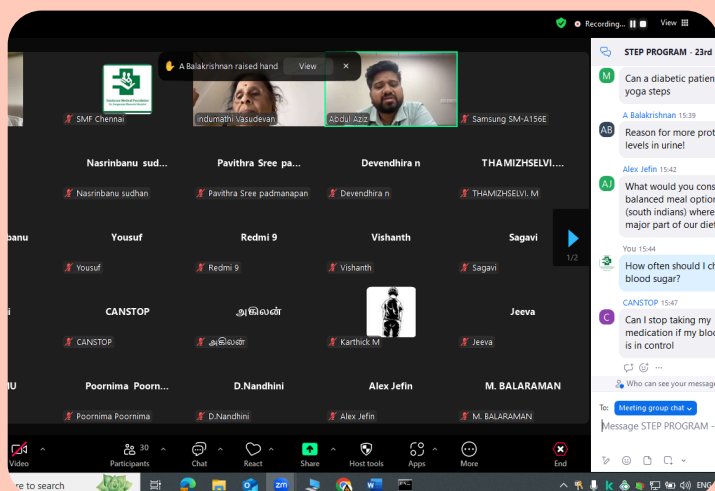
Recording... View

A Balakrishnan raised hand View

SMF Chennai
Indumathi Vasudevan
Abdul Aziz
Samsung SM-A156E

Nasrinbanu sud...
Nasrinbanu sudhan
Pavithra Sree pa...
Pavithra Sree padmanapan
Devendhira n
Devendhira n
THAMIZHSELVI....
THAMIZHSELVI. M

banu
Yousuf
Yousuf
Redmi 9
Redmi 9
Vishanth
Vishanth
Sagavi
Sagavi

1/2

CANSTOP
CANSTOP
அகிலன்
அகிலன்
Karthick M
Jeeva
Jeeva

Poornima Poorn...
Poornima Poornima
D.Nandhini
D.Nandhini
Alex Jefin
Alex Jefin
M. BALARAMAN
M. BALARAMAN

Video
30 Participants
Chat
React
Share
Host tools
Apps
More
End

STEP PROGRAM - 23rd

M Can a diabetic patien yoga steps

A Balakrishnan 15:39
AB Reason for more prot levels in urine!

Alex Jefin 15:42
AJ What would you cons balanced meal option (south indians) where major part of our diet

You 15:44
How often should I ch blood sugar?

CANSTOP 15:47
C Can I stop taking my medication if my bloo is in control

Who can see your message

To: Meeting group chat
Message STEP PROGRAM -

re to search
ENG